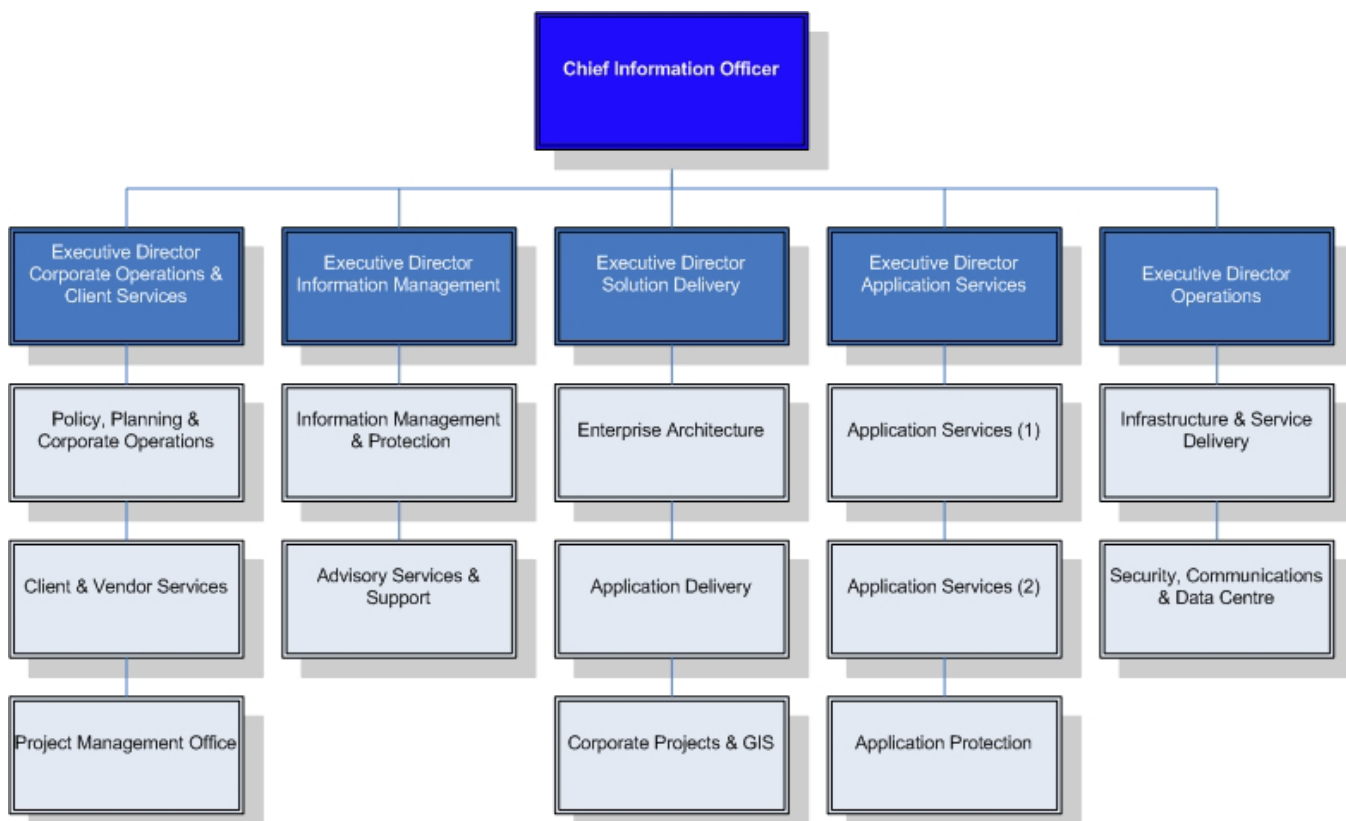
Chief Information Officer

Executive Director Corporate Operations & Client Services

Policy, Planning & Corporate Operations

Client & Vendor Services

Project Management Office

Executive Director Information Management

Information Management & Protection

Advisory Services & Support

Executive Director Solution Delivery

Enterprise Architecture

Application Delivery

Corporate Projects & GIS

Executive Director Application Services

Application Services (1)

Application Services (2)

Application Protection

Executive Director Operations

Infrastructure & Service Delivery

Security, Communications & Data Centre